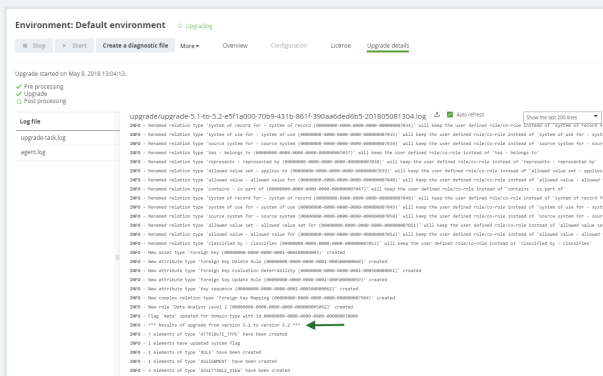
Environment: Default environment Upgrading

Stop Start Create a diagnostic file More Overview Configuration License Upgrade details

Upgrade started on May 8, 2018 13:04:13.

Pre processing
Upgrade
Post processing

Log file

upgrade-task.log

agent.log

upgrade/upgrade-5.1-to-5.2-e5f1a000-70b9-431b-861f-390aa6ded6b5-20180508130413.log Auto refresh Show the last 200 lines

INFO - Renamed relation type 'system of record for - system of record (00000000-0000-0000-0000-000000007030)' will keep the user defined role/co-role instead of 'system of record f
INFO - Renamed relation type 'system of use for - system of use (00000000-0000-0000-0000-000000007031)' will keep the user defined role/co-role instead of 'system of use for - syst
INFO - Renamed relation type 'source system for - source system (00000000-0000-0000-0000-000000007032)' will keep the user defined role/co-role instead of 'source system for - sourc
INFO - Renamed relation type 'has - belongs to (00000000-0000-0000-0000-000000007037)' will keep the user defined role/co-role instead of 'has - belongs to'
INFO - Renamed relation type 'represents - represented by (00000000-0000-0000-0000-000000007038)' will keep the user defined role/co-role instead of 'represents - represented by'
INFO - Renamed relation type 'allowed value set - applies to (00000000-0000-0000-0000-000000007039)' will keep the user defined role/co-role instead of 'allowed value set - applies
INFO - Renamed relation type 'allowed value - allowed value for (00000000-0000-0000-0000-000000007040)' will keep the user defined role/co-role instead of 'allowed value - allowed
INFO - Renamed relation type 'contains - is part of (00000000-0000-0000-0000-000000007043)' will keep the user defined role/co-role instead of 'contains - is part of'
INFO - Renamed relation type 'system of record for - system of record (00000000-0000-0000-0000-000000007048)' will keep the user defined role/co-role instead of 'system of record f
INFO - Renamed relation type 'system of use for - system of use (00000000-0000-0000-0000-000000007049)' will keep the user defined role/co-role instead of 'system of use for - syst
INFO - Renamed relation type 'source system for - source system (00000000-0000-0000-0000-000000007050)' will keep the user defined role/co-role instead of 'source system for - sourc
INFO - Renamed relation type 'allowed value set - allowed value set for (00000000-0000-0000-0000-000000007051)' will keep the user defined role/co-role instead of 'allowed value se
INFO - Renamed relation type 'allowed value - allowed value for (00000000-0000-0000-0000-000000007052)' will keep the user defined role/co-role instead of 'allowed value - allowed
INFO - Renamed relation type 'classified by - classifies (00000000-0000-0000-0000-000000007053)' will keep the user defined role/co-role instead of 'classified by - classifies'
INFO - New asset type 'Foreign Key (00000000-0000-0000-0000-000000031001)' created
INFO - New attribute type 'Foreign Key Delete Rule (00000000-0000-0000-0001-000100000001)' created
INFO - New attribute type 'Foreign Key Evaluation Deferrability (00000000-0000-0000-0001-000100000002)' created
INFO - New attribute type 'Foreign Key Update Rule (00000000-0000-0000-0001-000100000003)' created
INFO - New attribute type 'Key sequence (00000000-0000-0000-0001-000100000004)' created
INFO - New complex relation type 'Foreign Key Mapping (00000000-0000-0000-0000-000000007504)' created
INFO - New role 'Data Analyst Level 2 (00000000-0000-0000-0000-000000005022)' created
INFO - Flag 'meta' updated for domain type with id 00000000-0000-0000-0000-000000030000
INFO - *** Results of upgrade from version 5.1 to version 5.2 ***
INFO - 7 elements of type 'ATTRIBUTE_TYPE' have been created
INFO - 1 elements have updated system flag
INFO - 1 elements of type 'ROLE' have been created
INFO - 1 elements of type 'ASSIGNMENT' have been created
INFO - 3 elements of type 'RIGHTTABLE_VIEW' have been created